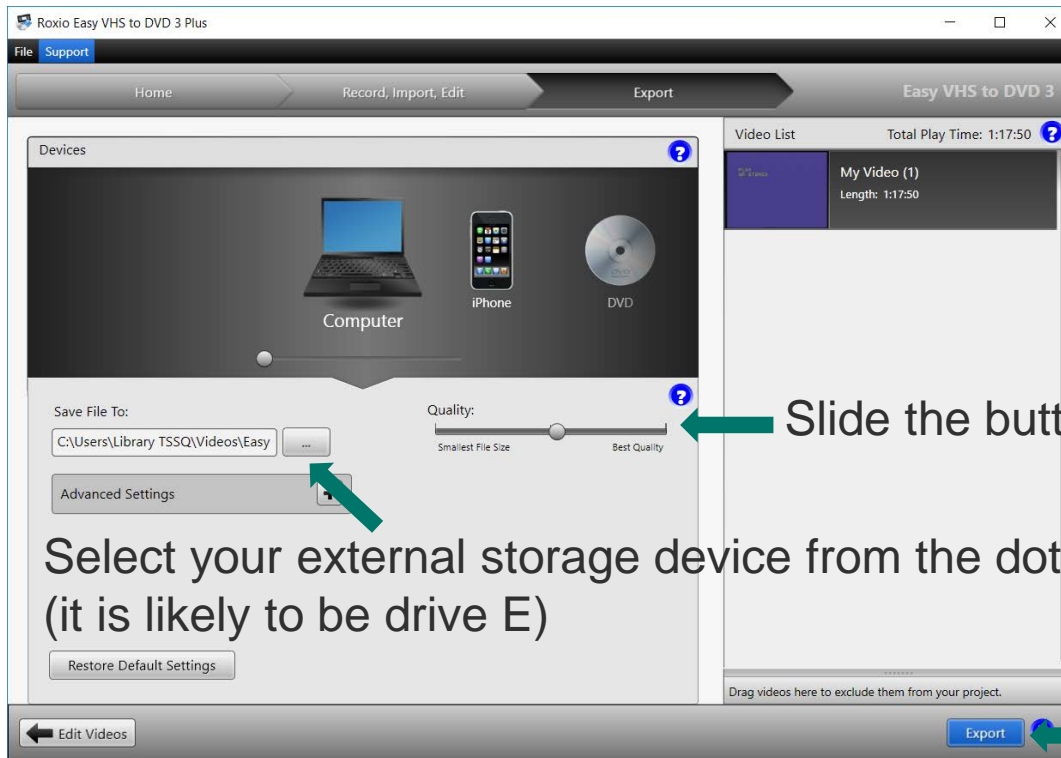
Roxio Easy VHS to DVD 3 Plus

File Support

Home

Record, Import, Edit

Export

Easy VHS to DVD 3

Devices

Computer

iPhone

DVD

Save File To:

C:\Users\Library TSSQ\Videos\Easy

...

Quality:

Smallest File Size

Best Quality

Advanced Settings

Restore Default Settings

Video List

Total Play Time: 1:17:50

My Video (1)

Length: 1:17:50

Drag videos here to exclude them from your project.

Edit Videos

Export

Slide the butt

Select your external storage device from the dot (it is likely to be drive E)